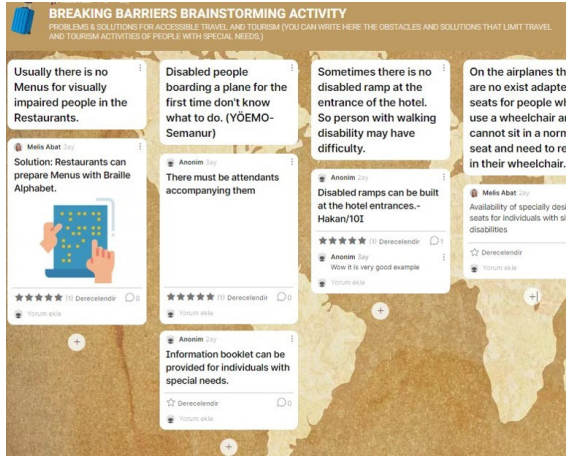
BREAKING BARRIERS BRAINSTORMING ACTIVITY
PROBLEMS & SOLUTIONS FOR ACCESSIBLE TRAVEL AND TOURISM (YOU CAN WRITE HERE THE OBSTACLES AND SOLUTIONS THAT LIMIT TRAVEL AND TOURISM ACTIVITIES OF PEOPLE WITH SPECIAL NEEDS.)

Usually there is no Menus for visually impaired people in the Restaurants.

Melis Abat 2ay
Solution: Restaurants can prepare Menus with Braille Alphabet.

(1) Derecelendir 0
Yorum ekle

Disabled people boarding a plane for the first time don't know what to do. (YÖEMO-Semanur)

Anonim 2ay
There must be attendants accompanying them

(1) Derecelendir 0
Yorum ekle

Anonim 2ay
Information booklet can be provided for individuals with special needs.

Derecelendir 0
Yorum ekle

Sometimes there is no disabled ramp at the entrance of the hotel. So person with walking disability may have difficulty.

Anonim 2ay
Disabled ramps can be built at the hotel entrances.-Hakan/10I

(1) Derecelendir 1

Anonim 2ay
Wow it is very good example

Yorum ekle

On the airplanes th are no exist adapte seats for people wh use a wheelchair ar cannot sit in a norm seat and need to re in their wheelchair.

Melis Abat 2ay
Availability of specially desi seats for individuals with s disabilities

Derecelendir
Yorum ekle